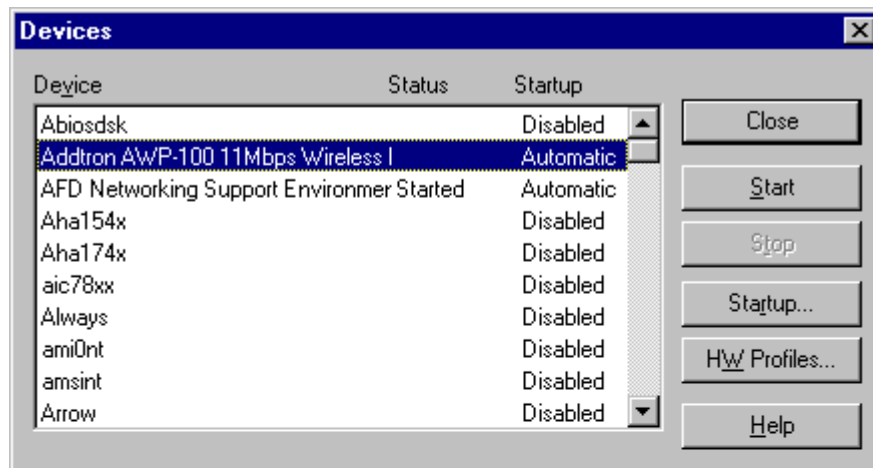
Devices

| Device | Status | Startup |
|---|---|---|
| Abiosdsk | | Disabled |
| Addtron AWP-100 11Mbps Wireless I | | Automatic |
| AFD Networking Support Environmer | Started | Automatic |
| Aha154x | | Disabled |
| Aha174x | | Disabled |
| aic78xx | | Disabled |
| Always | | Disabled |
| ami0nt | | Disabled |
| amsint | | Disabled |
| Arrow | | Disabled |

Close

Start

Stop

Startup...

HW Profiles...

Help